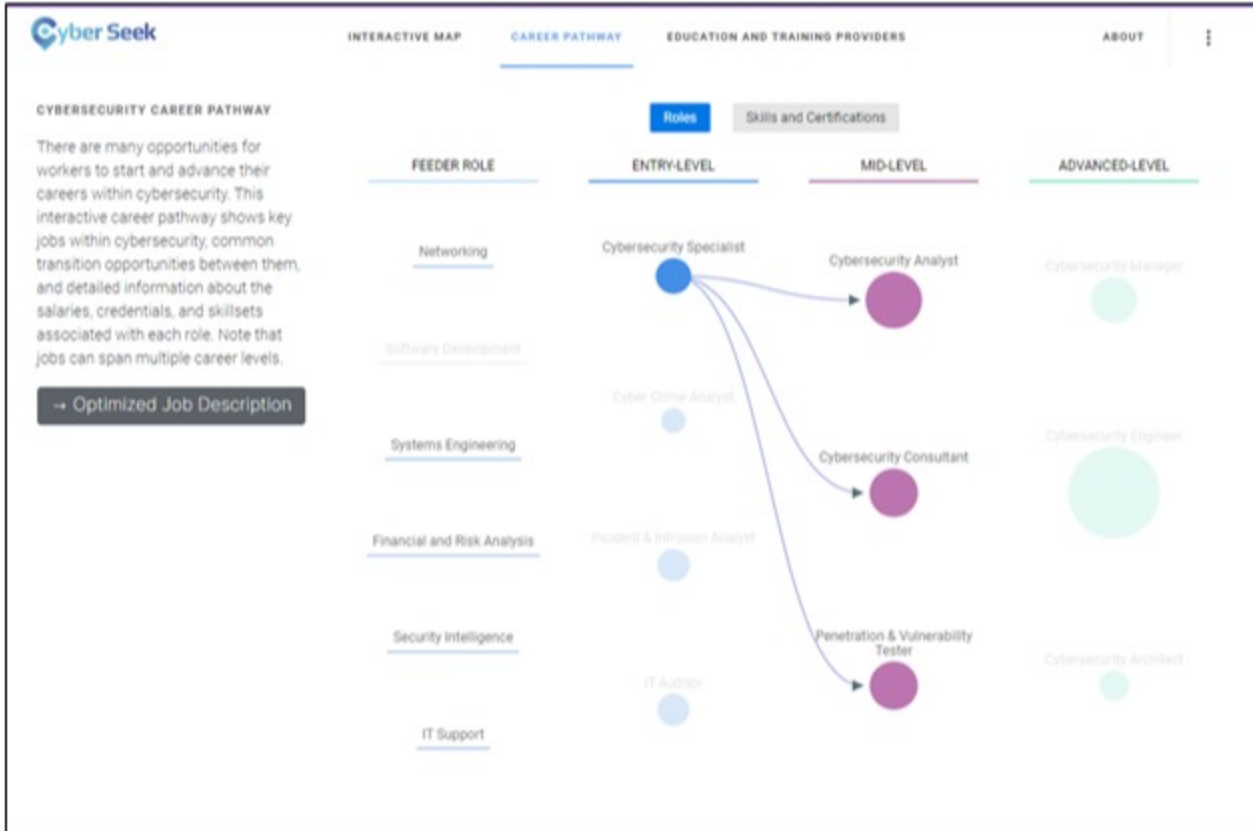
Cyber Seek

INTERACTIVE MAP | CAREER PATHWAY | EDUCATION AND TRAINING PROVIDERS | ABOUT

CYBERSECURITY CAREER PATHWAY

There are many opportunities for workers to start and advance their careers within cybersecurity. This interactive career pathway shows key jobs within cybersecurity, common transition opportunities between them, and detailed information about the salaries, credentials, and skillsets associated with each role. Note that jobs can span multiple career levels.

→ Optimized Job Description

Roles | Skills and Certifications

FEEDER ROLE | ENTRY-LEVEL | MID-LEVEL | ADVANCED-LEVEL

Networking

Software Development

Systems Engineering

Financial and Risk Analysis

Security Intelligence

IT Support

Cybersecurity Specialist

Cyber Crime Analyst

Incident & Intrusion Analyst

IT Auditor

Cybersecurity Analyst

Cybersecurity Consultant

Penetration & Vulnerability Tester

Cybersecurity Manager

Cybersecurity Engineer

Cybersecurity Architect